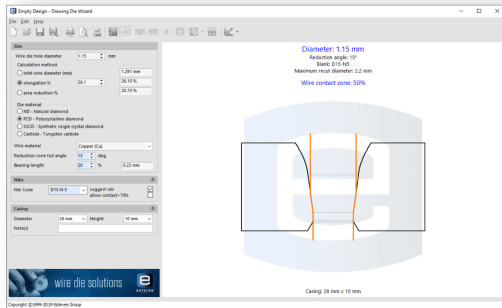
Empty Design - Drawing Die Wizard

File Edit Help

Size

Wire die hole diameter 1.15 mm

Calculation method

Inlet wire diameter (mm) 1.291 mm

elongation % 26.1 26.15 %

area reduction % 20.73 %

Die material

ND - Natural diamond

PCD - Polycrystalline diamond

SSCD - Synthetic single crystal diamond

Carbide - Tungsten carbide

Wire material Copper (Cu)

Reduction cone full angle 15 deg

Bearing length 20 % 0.23 mm

Nibs

Nib Code D15-N5 suggest nib

allow contact>70%

Casing

Diameter 28 mm Height 10 mm

Note(s)

wire die solutions

ESTEVES

Copyright ©1999-2019 Esteves Group

Diameter: 1.15 mm

Reduction angle: 15°

Blank: D15-N5

Maximum recut diameter: 2.2 mm

Wire contact zone: 50%

Casing: 28 mm x 10 mm